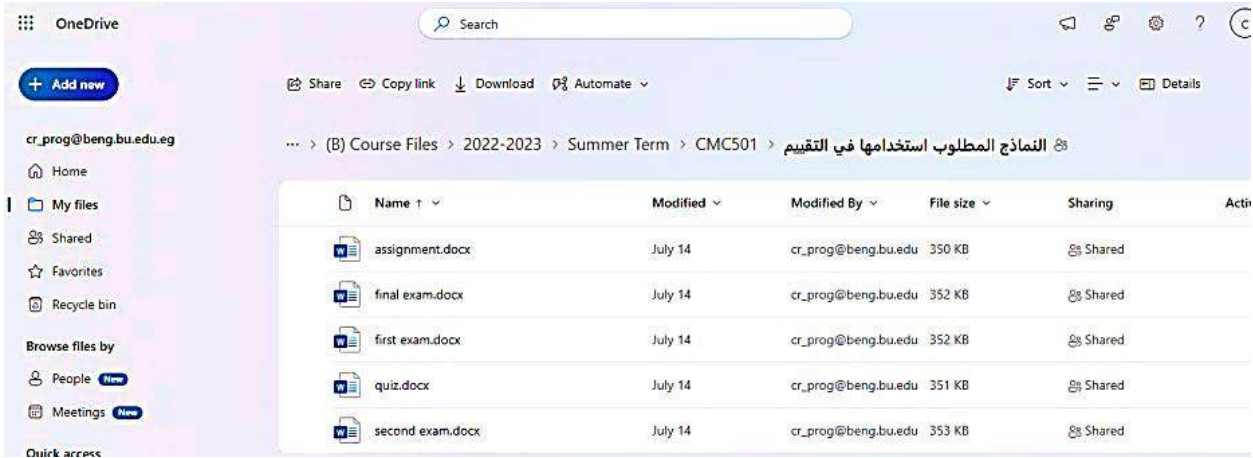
OneDrive

Search

C

+ Add new

Share Copy link Download Automate

Sort Details

cr_prog@beng.bu.edu.eg

Home

My files

Shared

Favorites

Recycle bin

Browse files by

People New

Meetings New

Quick access

··· > (B) Course Files > 2022-2023 > Summer Term > CMC501 > النماذج المطلوب استخدامها في التقييم

| Name ↑ | Modified | Modified By | File size | Sharing | Acti |
|---|---|---|---|---|---|
| assignment.docx | July 14 | cr_prog@beng.bu.edu | 350 KB | Shared | |
| final exam.docx | July 14 | cr_prog@beng.bu.edu | 352 KB | Shared | |
| first exam.docx | July 14 | cr_prog@beng.bu.edu | 352 KB | Shared | |
| quiz.docx | July 14 | cr_prog@beng.bu.edu | 351 KB | Shared | |
| second exam.docx | July 14 | cr_prog@beng.bu.edu | 353 KB | Shared | |